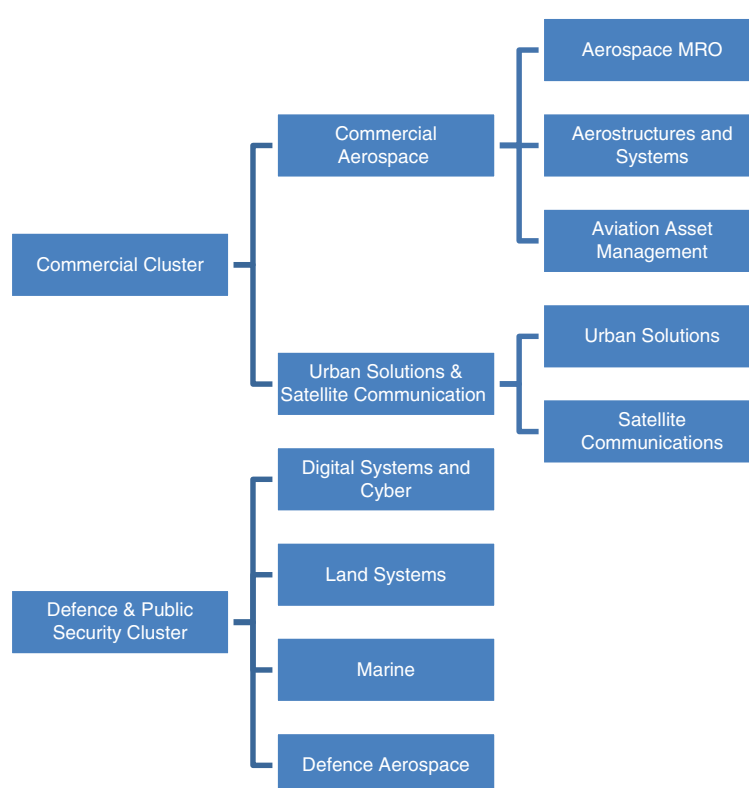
Commercial Cluster

Commercial Aerospace

Aerospace MRO

Aerostructures and Systems

Aviation Asset Management

Urban Solutions & Satellite Communication

Urban Solutions

Satellite Communications

Defence & Public Security Cluster

Digital Systems and Cyber

Land Systems

Marine

Defence Aerospace